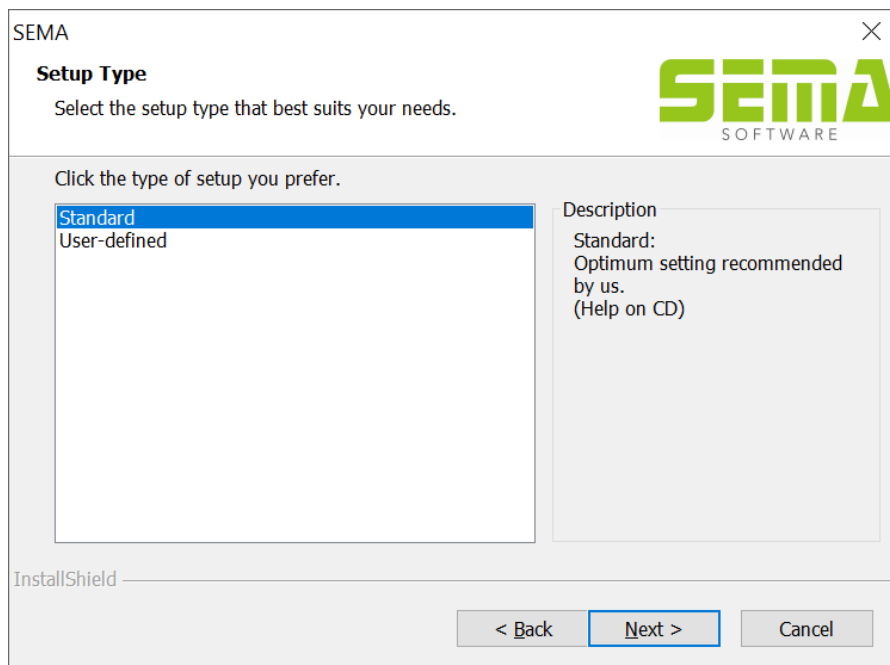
SEMA

Setup Type

Select the setup type that best suits your needs.

SEMA
SOFTWARE

Click the type of setup you prefer.

Standard
User-defined

Description

Standard:
Optimum setting recommended by us.
(Help on CD)

InstallShield

< Back

Next >

Cancel